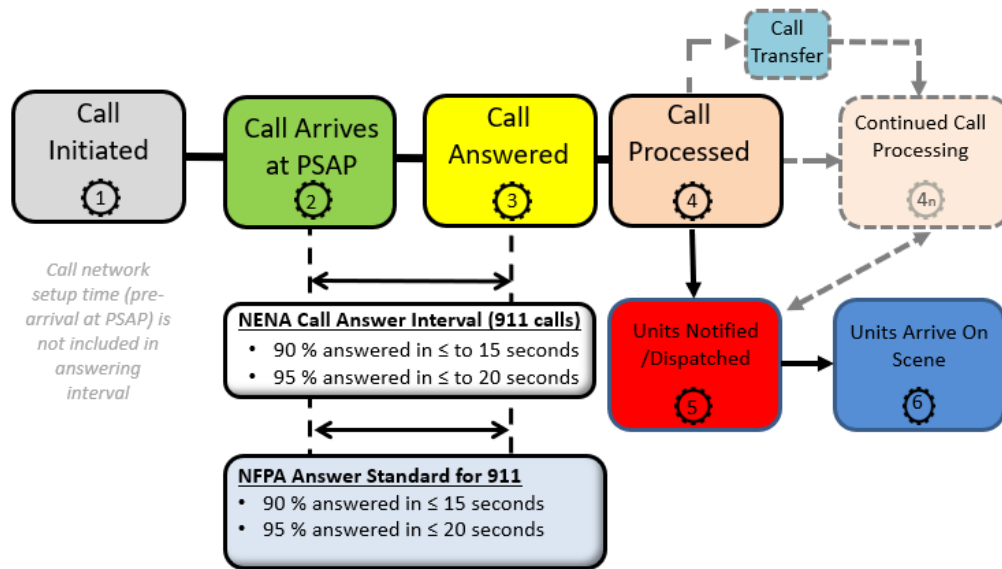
Call Initiated
1

Call Arrives at PSAP
2

Call Answered
3

Call Processed
4

Call Transfer

Continued Call Processing
4n

Call network setup time (pre-arrival at PSAP) is not included in answering interval

NENA Call Answer Interval (911 calls)
• 90 % answered in ≤ to 15 seconds
• 95 % answered in ≤ to 20 seconds

NFPA Answer Standard for 911
• 90 % answered in ≤ 15 seconds
• 95 % answered in ≤ 20 seconds

Units Notified /Dispatched
5

Units Arrive On Scene
6